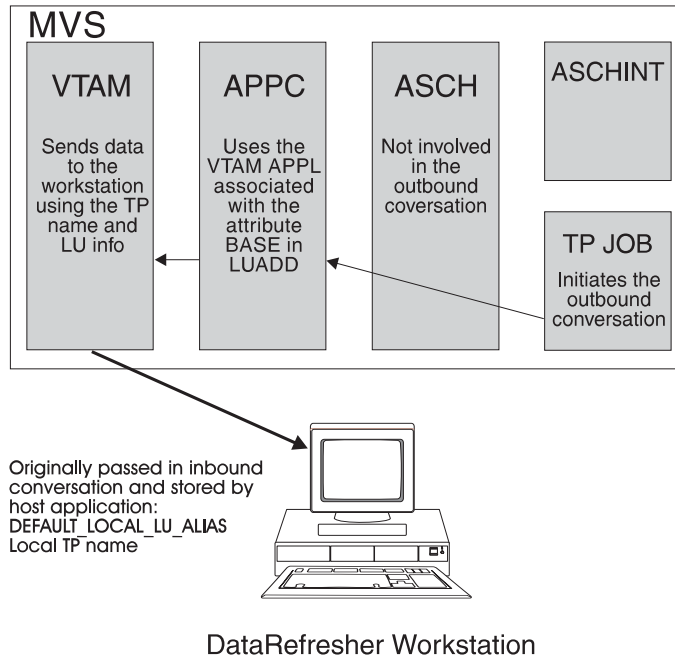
MVS

VTAM

Sends data to the workstation using the TP name and LU info

APPC

Uses the VTAM APPL associated with the attribute BASE in LUADD

ASCH

Not involved in the outbound coversation

ASCHINT

TP JOB

Initiates the outbound conversation

Originally passed in inbound conversation and stored by host application:
DEFAULT_LOCAL_LU_ALIAS
Local TP name

DataRefresher Workstation